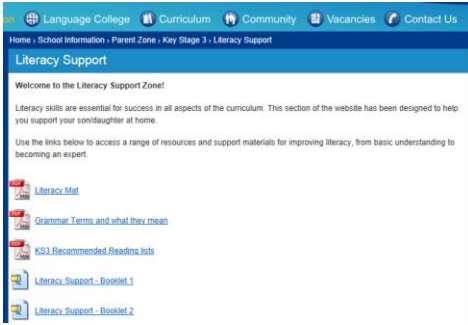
on Language College Curriculum Community Vacancies Contact Us

Home › School Information › Parent Zone › Key Stage 3 › Literacy Support

Literacy Support

Welcome to the Literacy Support Zone!

Literacy skills are essential for success in all aspects of the curriculum. This section of the website has been designed to help you support your son/daughter at home.

Use the links below to access a range of resources and support materials for improving literacy, from basic understanding to becoming an expert.

Literacy Mat

Grammar Terms and what they mean

KS3 Recommended Reading lists

Literacy Support - Booklet 1

Literacy Support - Booklet 2